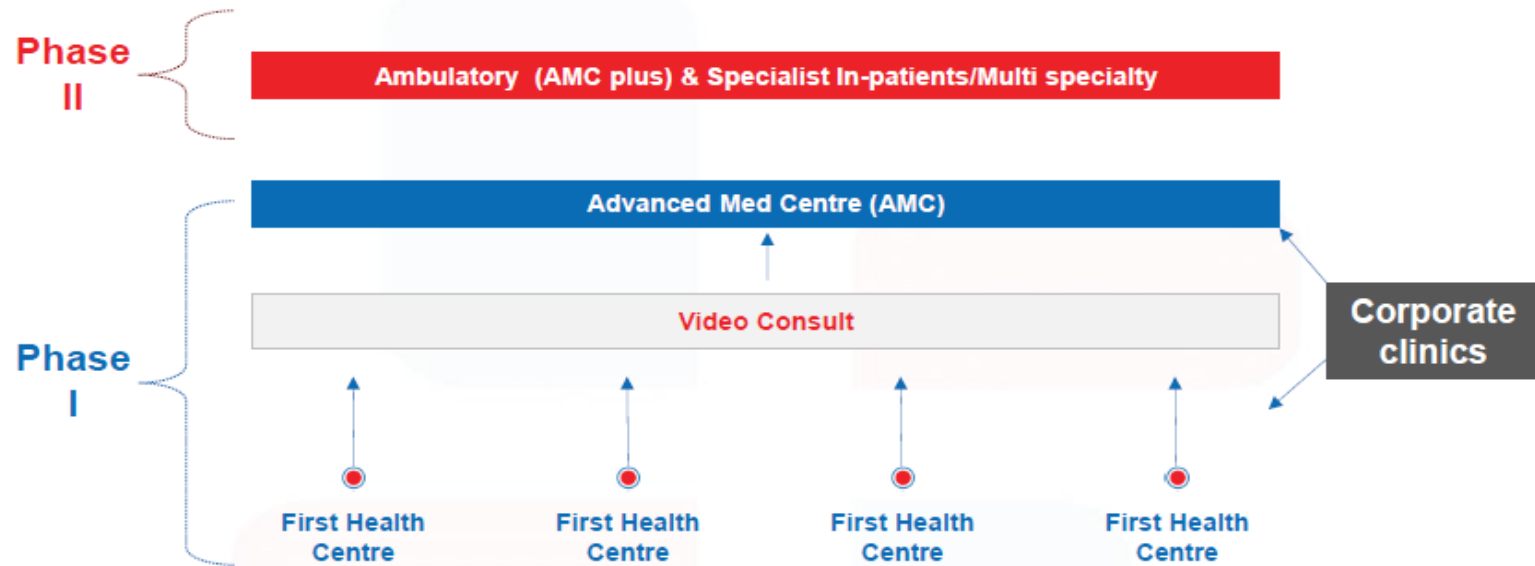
Phase II

Ambulatory (AMC plus) & Specialist In-patients/Multi specialty

Advanced Med Centre (AMC)

Video Consult

Corporate clinics

Phase I

First Health Centre

First Health Centre

First Health Centre

First Health Centre